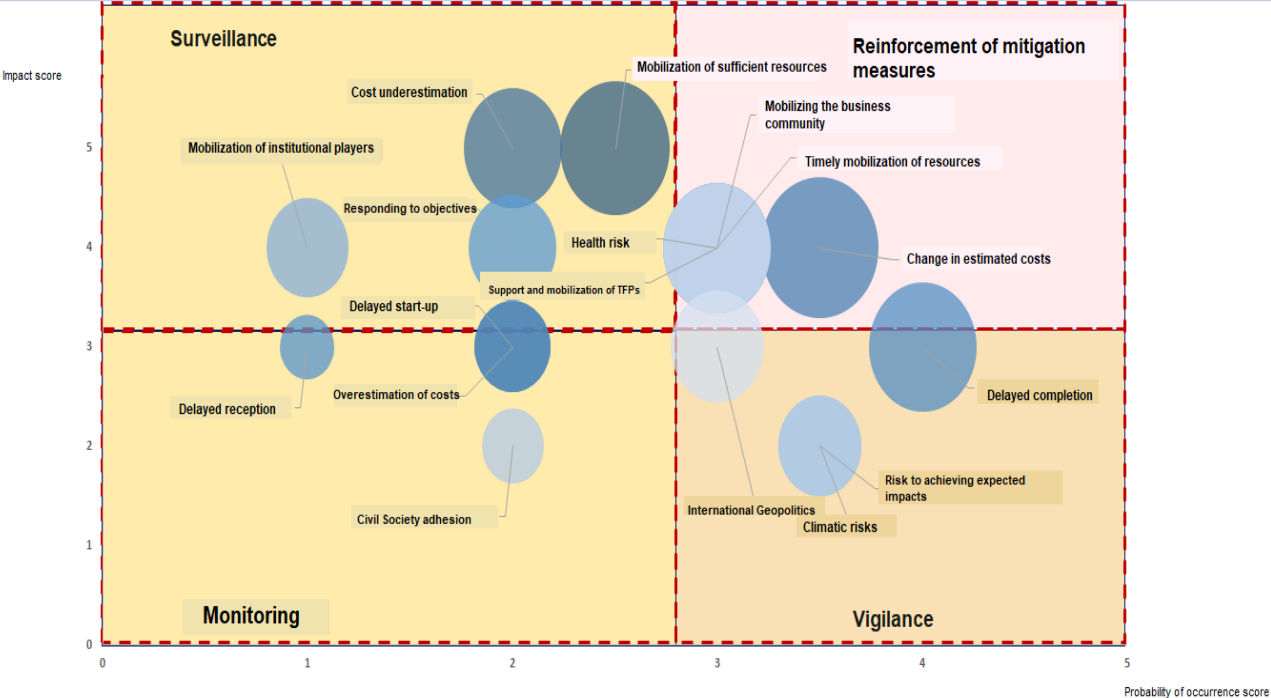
Impact score

Surveillance

Reinforcement of mitigation measures

Mobilization of sufficient resources

Cost underestimation

Mobilizing the business community

Mobilization of institutional players

Timely mobilization of resources

Responding to objectives

Health risk

Change in estimated costs

Support and mobilization of TFPs

Delayed start-up

Delayed reception

Overestimation of costs

Delayed completion

Risk to achieving expected impacts

International Geopolitics

Climatic risks

Civil Society adhesion

Monitoring

Vigilance

5
4
3
2
1
0

0
1
2
3
4
5

Probability of occurrence score